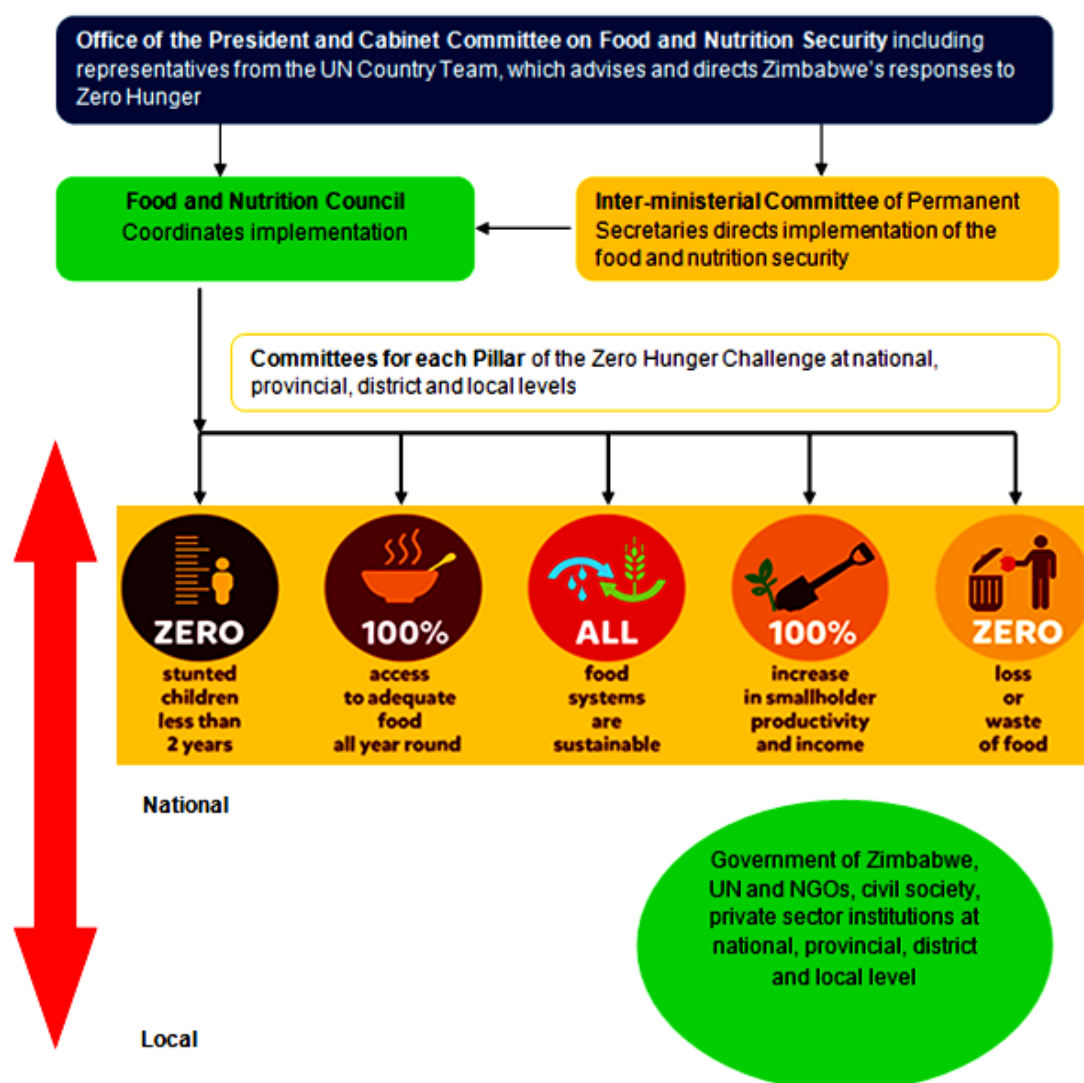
Office of the President and Cabinet Committee on Food and Nutrition Security including representatives from the UN Country Team, which advises and directs Zimbabwe's responses to Zero Hunger

Food and Nutrition Council
Coordinates implementation

Inter-ministerial Committee of Permanent Secretaries directs implementation of the food and nutrition security

Committees for each Pillar of the Zero Hunger Challenge at national, provincial, district and local levels

ZERO
stunted children less than 2 years

100%
access to adequate food all year round

ALL
food systems are sustainable

100%
increase in smallholder productivity and income

ZERO
loss or waste of food

National

Government of Zimbabwe, UN and NGOs, civil society, private sector institutions at national, provincial, district and local level

Local